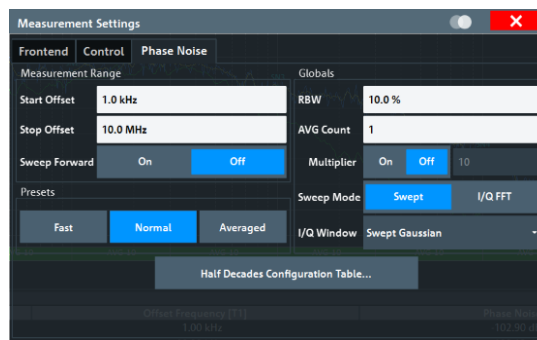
Measurement Settings

Frontend | Control | Phase Noise

Measurement Range

Start Offset 1.0 kHz

Stop Offset 10.0 MHz

Sweep Forward On Off

Presets

Fast Normal Averaged

Globals

RBW 10.0 %

AVG Count 1

Multiplier On Off 10

Sweep Mode Swept I/Q FFT

I/Q Window Swept Gaussian

Half Decades Configuration Table...

Offset Frequency [T1]
1.00 kHz

Phase Noise
102.90 dB